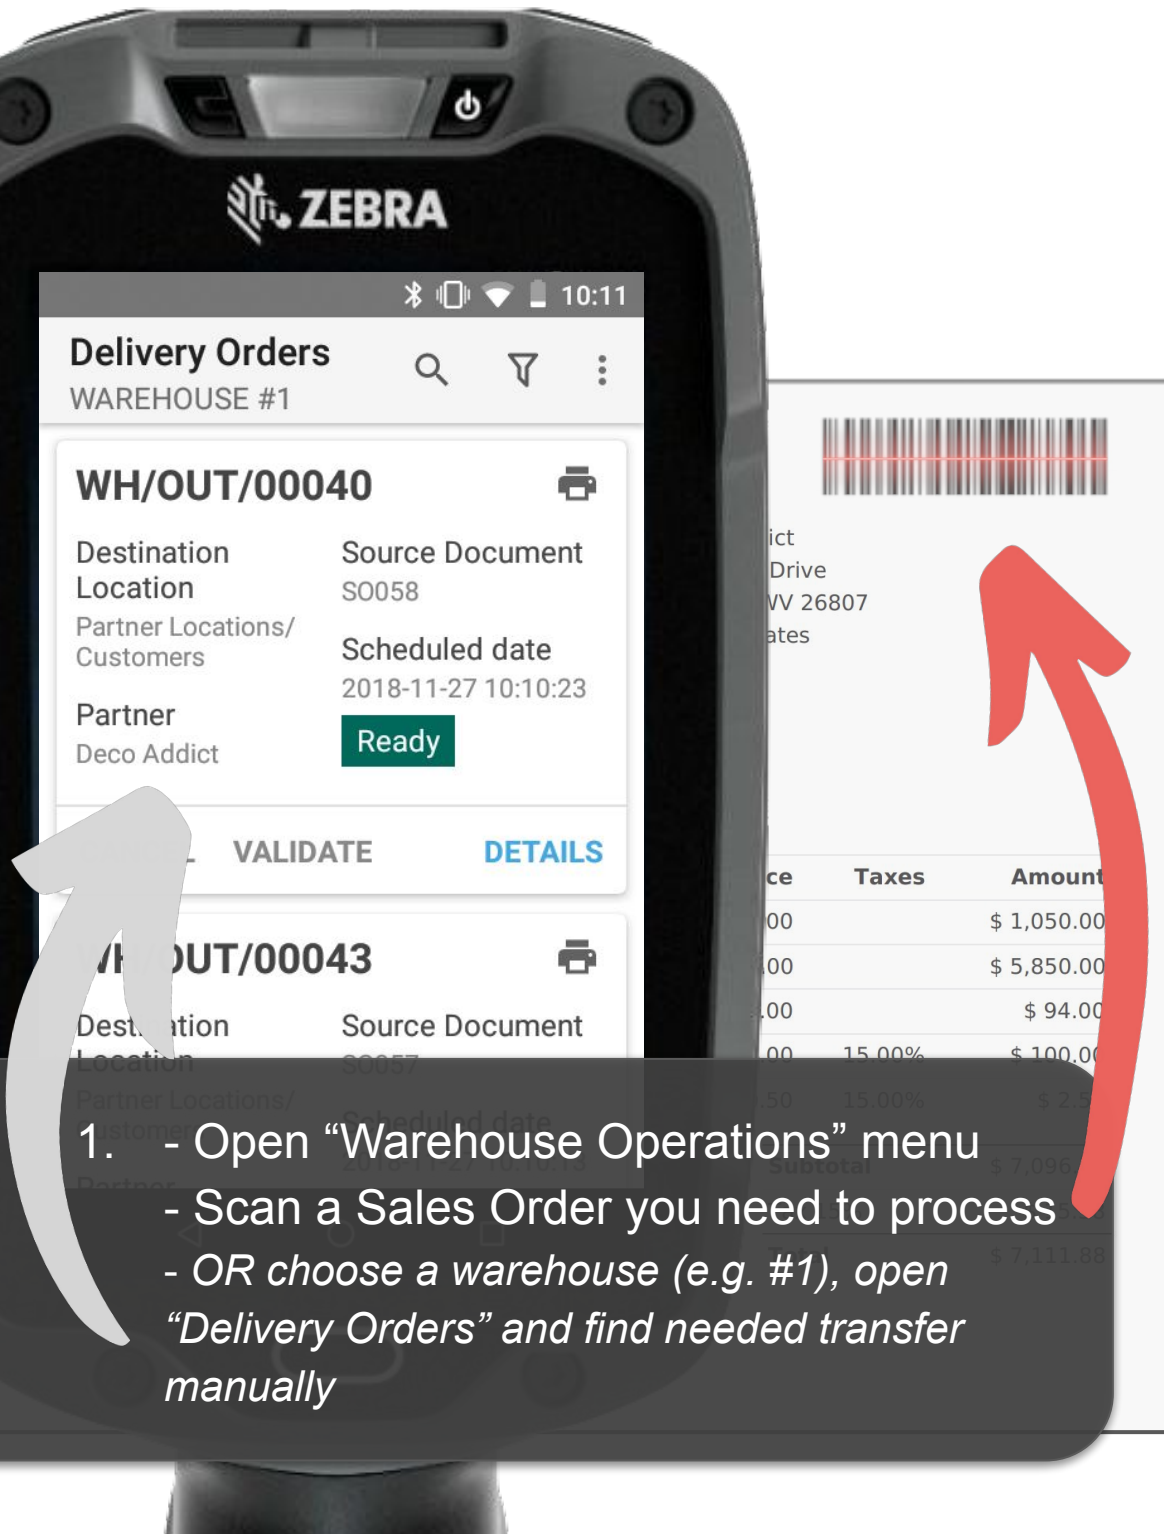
ZEBRA

10:11

Delivery Orders
WAREHOUSE #1

WH/OUT/00040

Destination Location
Partner Locations/ Customers

Source Document
SO058

Scheduled date
2018-11-27 10:10:23

Partner
Deco Addict

Ready

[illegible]L VALIDATE DETAILS

W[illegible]OUT/00043

Dest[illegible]ation Location

Source Document
SO057

ict
Drive
VV 26807
ates

| ce | Taxes | Amount |
|---|---|---|
| 00 | | $ 1,050.00 |
| 00 | | $ 5,850.00 |
| .00 | | $ 94.00 |
| .00 | 15.00% | $ 100.00 |
| .50 | 15.00% | $ 2.5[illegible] |

Subtotal $ 7,096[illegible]
$ 7,111.88

1. - Open “Warehouse Operations” menu
- Scan a Sales Order you need to process
- OR choose a warehouse (e.g. #1), open “Delivery Orders” and find needed transfer manually